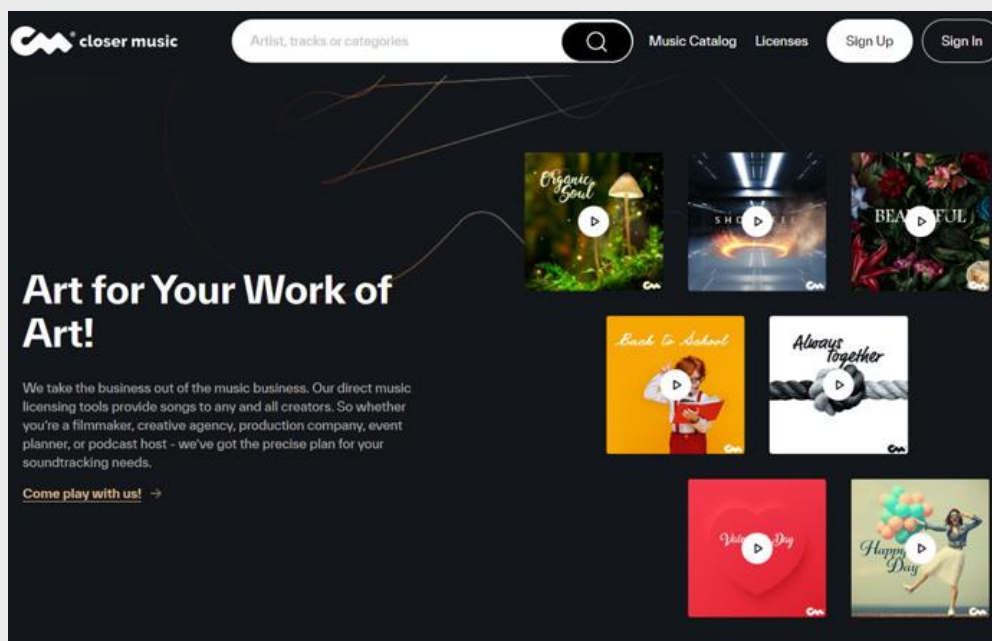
closer music

Artist, tracks or categories

Music Catalog Licenses Sign Up Sign In

Art for Your Work of Art!

We take the business out of the music business. Our direct music licensing tools provide songs to any and all creators. So whether you're a filmmaker, creative agency, production company, event planner, or podcast host - we've got the precise plan for your soundtracking needs.

Come play with us! →

Organic Soul

SHO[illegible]

BEA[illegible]FUL

Back to School

Always together

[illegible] Day

Happy Day